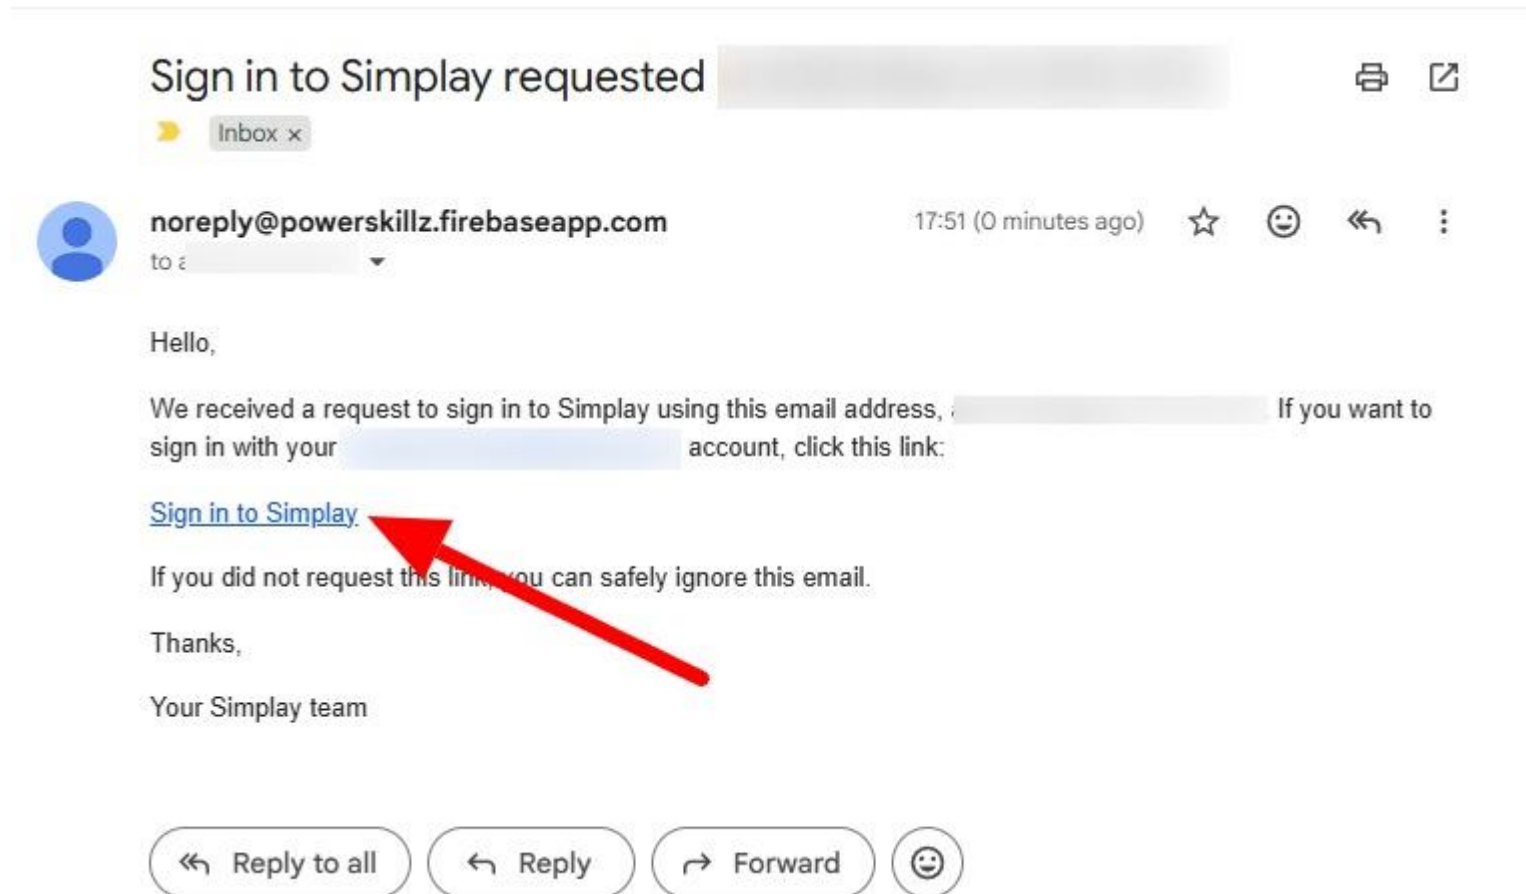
Sign in to Simplay requested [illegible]

Inbox ×

noreply@powerskillz.firebaseapp.com
to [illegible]

17:51 (0 minutes ago)

Hello,

We received a request to sign in to Simplay using this email address, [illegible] If you want to sign in with your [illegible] account, click this link:

Sign in to Simplay

If you did not request this link, you can safely ignore this email.

Thanks,

Your Simplay team

Reply to all   Reply   Forward